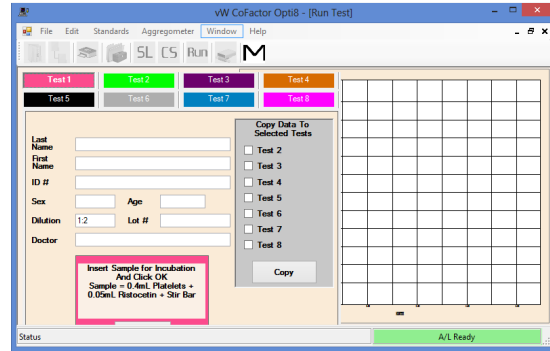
vW CoFactor Opti8 - [Run Test]

File Edit Standards Aggregometer Window Help

SL CS Run M

Test 1 Test 2 Test 3 Test 4
Test 5 Test 6 Test 7 Test 8

Last Name

First Name

ID #

Sex

Age

Dilution 1:2

Lot #

Doctor

Copy Data To Selected Tests

Test 2
Test 3
Test 4
Test 5
Test 6
Test 7
Test 8

Copy

Insert Sample for Incubation And Click OK
Sample = 0.4mL Platelets + 0.05mL Ristocetin + Stir Bar

Status

A/L Ready